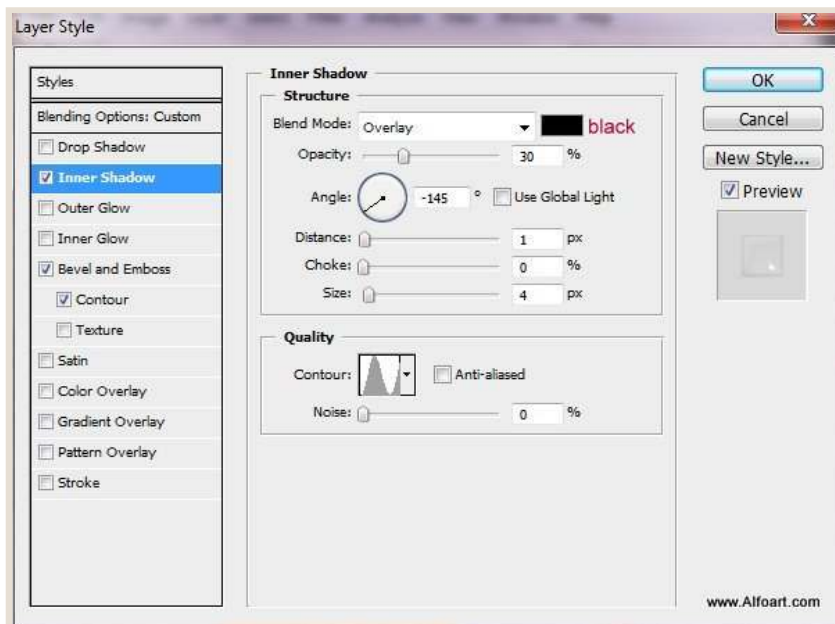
Layer Style

Styles

Blending Options: Custom

Drop Shadow

Inner Shadow

Outer Glow

Inner Glow

Bevel and Emboss

Contour

Texture

Satin

Color Overlay

Gradient Overlay

Pattern Overlay

Stroke

Inner Shadow

Structure

Blend Mode: Overlay black

Opacity: 30 %

Angle: -145 ° Use Global Light

Distance: 1 px

Choke: 0 %

Size: 4 px

Quality

Contour: Anti-aliased

Noise: 0 %

OK

Cancel

New Style...

Preview

www.Alfoart.com